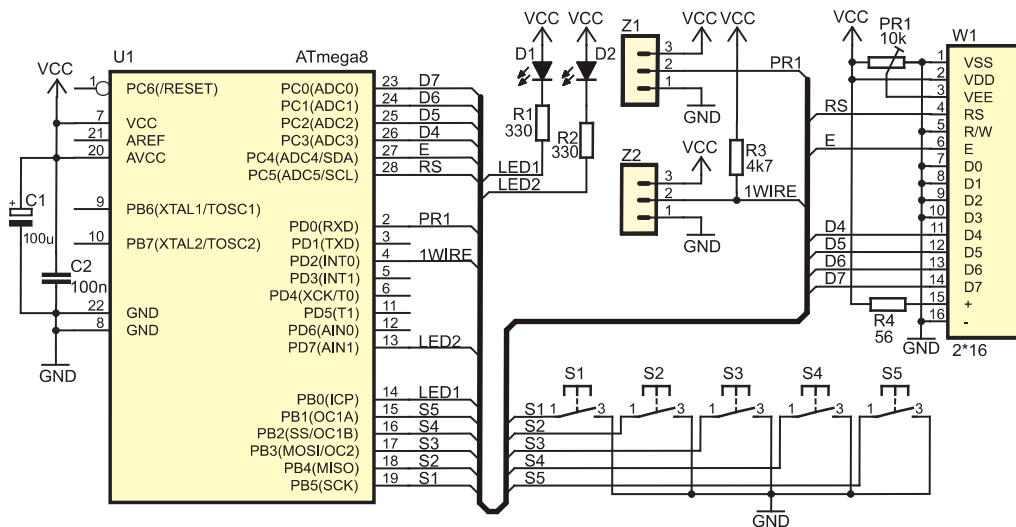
VCC
U1
ATmega8
1 PC6(/RESET)
7 VCC
21 AREF
20 AVCC
C1
100u
9 PB6(XTAL1/TOSC1)
10 PB7(XTAL2/TOSC2)
C2
100n
22 GND
8 GND
GND
PC0(ADC0) 23 D7
PC1(ADC1) 24 D6
PC2(ADC2) 25 D5
PC3(ADC3) 26 D4
PC4(ADC4/SDA) 27 E
PC5(ADC5/SCL) 28 RS
PD0(RXD) 2 PR1
PD1(TXD) 3
PD2(INT0) 4 1WIRE
PD3(INT1) 5
PD4(XCK/T0) 6
PD5(T1) 11
PD6(AIN0) 12
PD7(AIN1) 13 LED2
PB0(ICP) 14 LED1
PB1(OC1A) 15 S5
PB2(SS/OC1B) 16 S4
PB3(MOSI/OC2) 17 S3
PB4(MISO) 18 S2
PB5(SCK) 19 S1
VCC VCC
D1 D2
R1
330
R2
330
LED1
LED2
Z1
3 2 1
VCC VCC
GND
PR1
R3
4k7
Z2
VCC
3 2 1
1WIRE
GND
VCC
PR1
10k
W1
1 VSS
2 VDD
3 VEE
4 RS
5 R/W
6 E
7 D0
8 D1
9 D2
10 D3
11 D4
12 D5
13 D6
14 D7
15 +
16 -
RS
E
D4
D5
D6
D7
R4
56
GND
2*16
S1 S2 S3 S4 S5
1 3 1 3 1 3 1 3 1 3
S1
S2
S3
S4
S5
GND